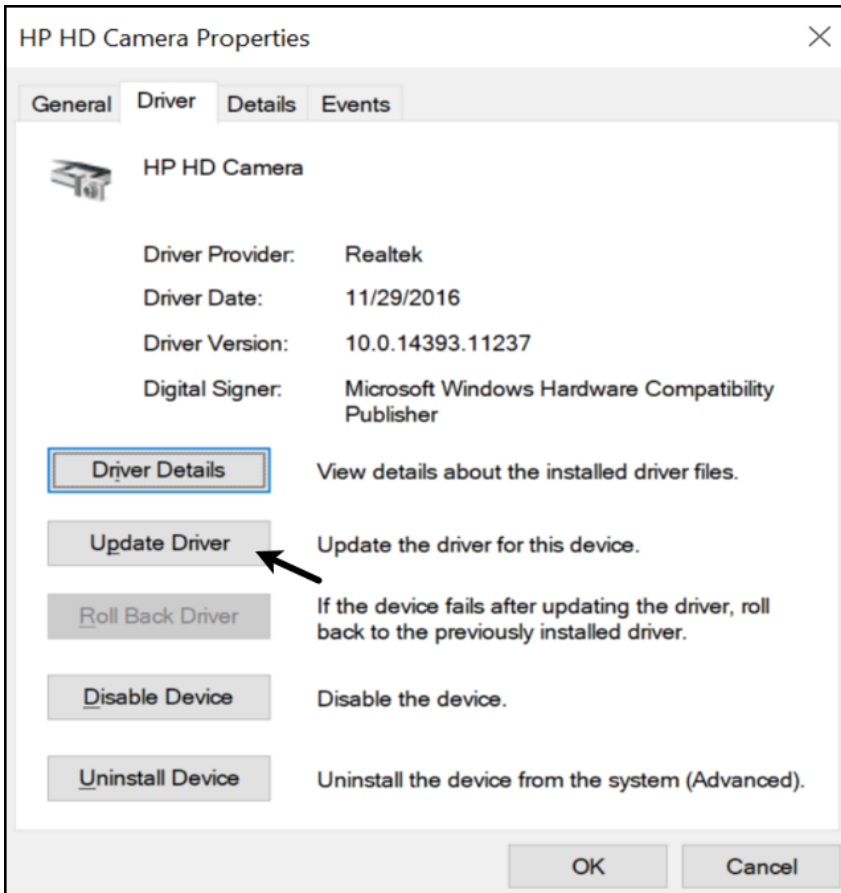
HP HD Camera Properties ×

General Driver Details Events

HP HD Camera

Driver Provider: Realtek

Driver Date: 11/29/2016

Driver Version: 10.0.14393.11237

Digital Signer: Microsoft Windows Hardware Compatibility Publisher

Driver Details View details about the installed driver files.

Update Driver Update the driver for this device.

Roll Back Driver If the device fails after updating the driver, roll back to the previously installed driver.

Disable Device Disable the device.

Uninstall Device Uninstall the device from the system (Advanced).

OK Cancel